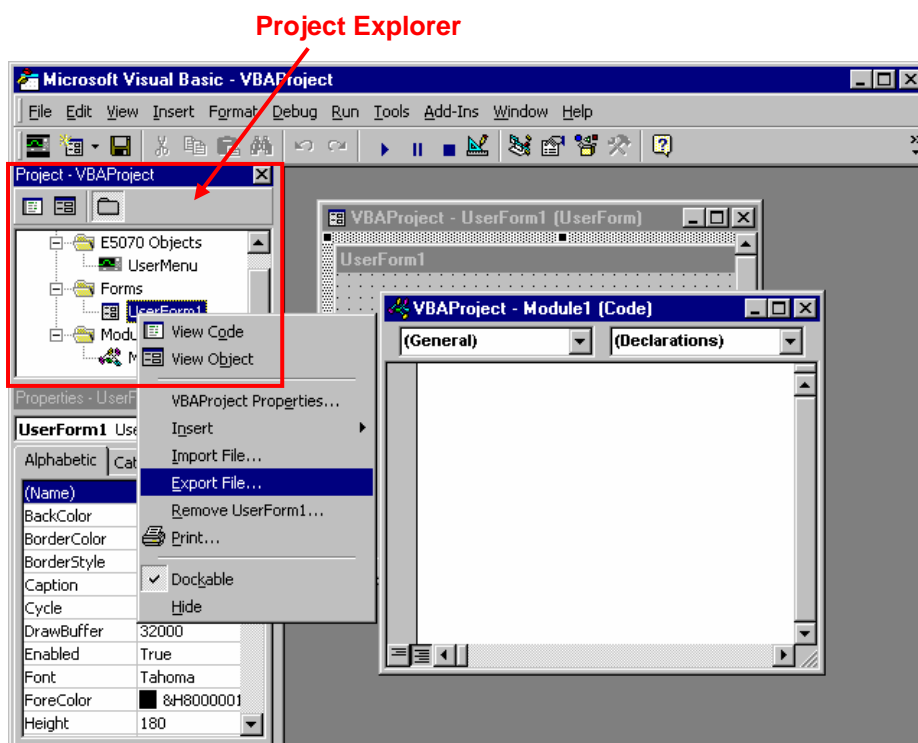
Project Explorer

Microsoft Visual Basic - VBAProject

File Edit View Insert Format Debug Run Tools Add-Ins Window Help

Project - VBAProject

E5070 Objects
UserMenu
Forms
UserForm1
Modu
M

View Code
View Object
VBAProject Properties...
Insert
Import File...
Export File...
Remove UserForm1...
Print...
Dockable
Hide

VBAProject - UserForm1 (UserForm)
UserForm1

VBAProject - Module1 (Code)
(General)
(Declarations)

Properties - UserF
UserForm1 Use
Alphabetic Cat

| (Name) | |
|---|---|
| BackColor | |
| BorderColor | |
| BorderStyle | |
| Caption | |
| Cycle | |
| DrawBuffer | 32000 |
| Enabled | True |
| Font | Tahoma |
| ForeColor | &H8000001 |
| Height | 180 |